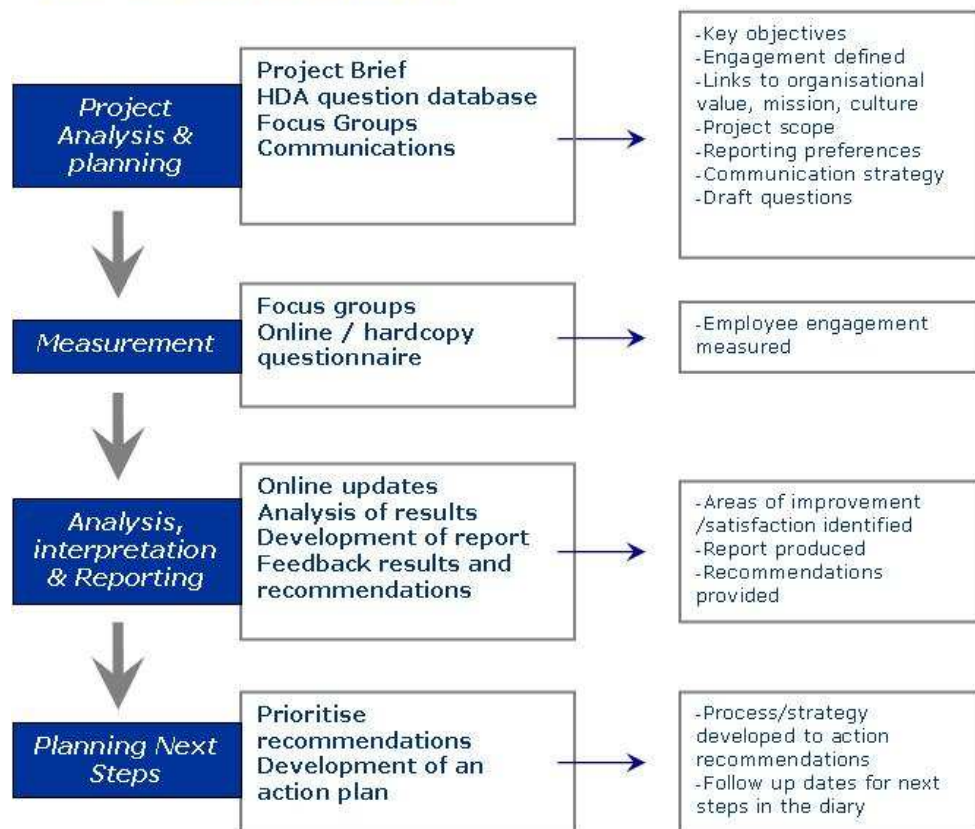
Project Analysis & planning

Project Brief
HDA question database
Focus Groups
Communications

-Key objectives
-Engagement defined
-Links to organisational value, mission, culture
-Project scope
-Reporting preferences
-Communication strategy
-Draft questions

Measurement

Focus groups
Online / hardcopy questionnaire

-Employee engagement measured

Analysis, interpretation & Reporting

Online updates
Analysis of results
Development of report
Feedback results and recommendations

-Areas of improvement /satisfaction identified
-Report produced
-Recommendations provided

Planning Next Steps

Prioritise recommendations
Development of an action plan

-Process/strategy developed to action recommendations
-Follow up dates for next steps in the diary